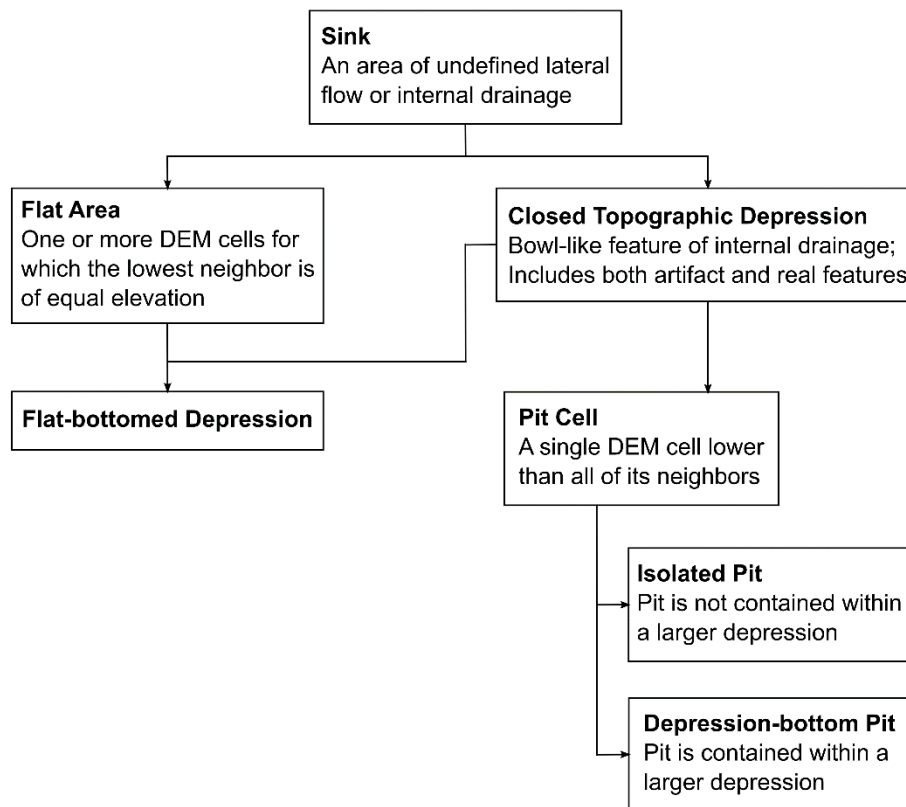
Sink
An area of undefined lateral flow or internal drainage

Flat Area
One or more DEM cells for which the lowest neighbor is of equal elevation

Closed Topographic Depression
Bowl-like feature of internal drainage; Includes both artifact and real features

Flat-bottomed Depression

Pit Cell
A single DEM cell lower than all of its neighbors

Isolated Pit
Pit is not contained within a larger depression

Depression-bottom Pit
Pit is contained within a larger depression